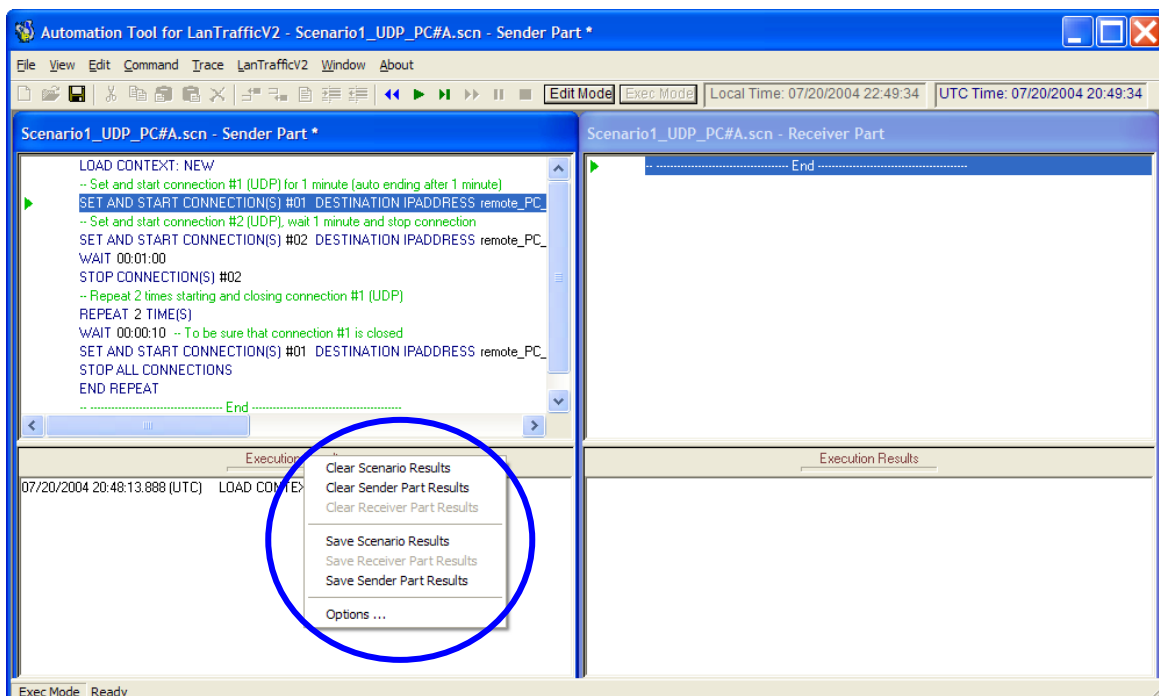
Automation Tool for LanTrafficV2 - Scenario1_UDP_PC#A.scn - Sender Part *

File View Edit Command Trace LanTrafficV2 Window About

Edit Mode Exec Mode Local Time: 07/20/2004 22:49:34 UTC Time: 07/20/2004 20:49:34

Scenario1_UDP_PC#A.scn - Sender Part *

LOAD CONTEXT: NEW
-- Set and start connection #1 (UDP) for 1 minute (auto ending after 1 minute)
SET AND START CONNECTION(S) #01 DESTINATION IPADDRESS remote_PC_
-- Set and start connection #2 (UDP), wait 1 minute and stop connection
SET AND START CONNECTION(S) #02 DESTINATION IPADDRESS remote_PC_
WAIT 00:01:00
STOP CONNECTION(S) #02
-- Repeat 2 times starting and closing connection #1 (UDP)
REPEAT 2 TIME(S)
WAIT 00:00:10 -- To be sure that connection #1 is closed
SET AND START CONNECTION(S) #01 DESTINATION IPADDRESS remote_PC_
STOP ALL CONNECTIONS
END REPEAT
-- ---------------------------------------- End ----------------------------------------

Scenario1_UDP_PC#A.scn - Receiver Part

-- ---------------------------------------- End ----------------------------------------

Execution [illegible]

07/20/2004 20:48:13.888 (UTC) LOAD CONTEX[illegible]

Clear Scenario Results
Clear Sender Part Results
Clear Receiver Part Results
Save Scenario Results
Save Receiver Part Results
Save Sender Part Results
Options ...

Execution Results

Exec Mode Ready